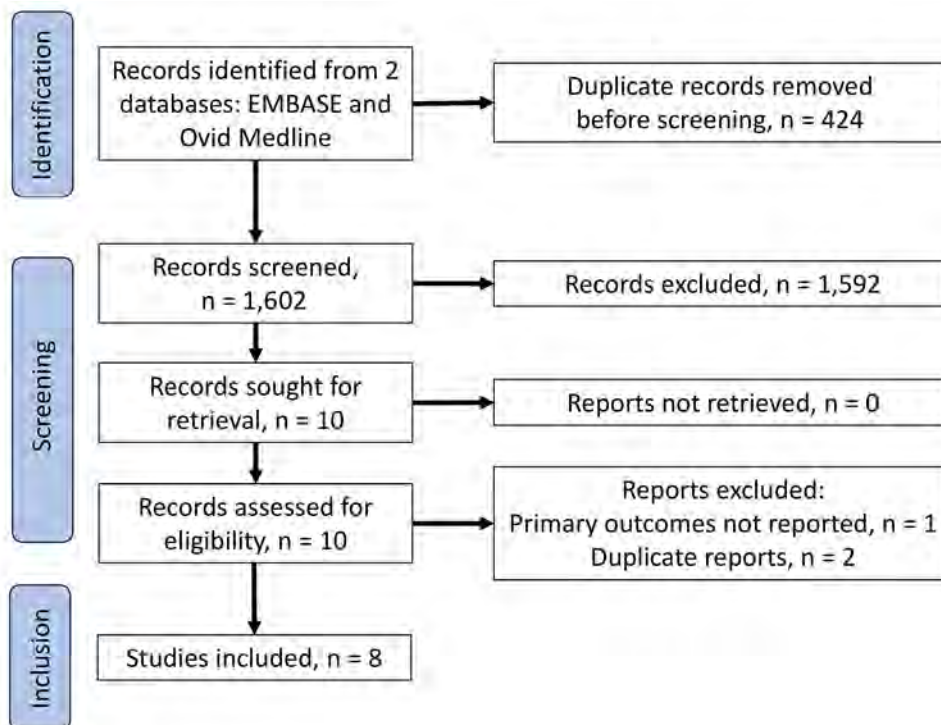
Identification

Records identified from 2 databases: EMBASE and Ovid Medline

Duplicate records removed before screening, n = 424

Screening

Records screened, n = 1,602

Records excluded, n = 1,592

Records sought for retrieval, n = 10

Reports not retrieved, n = 0

Records assessed for eligibility, n = 10

Reports excluded:
Primary outcomes not reported, n = 1
Duplicate reports, n = 2

Inclusion

Studies included, n = 8